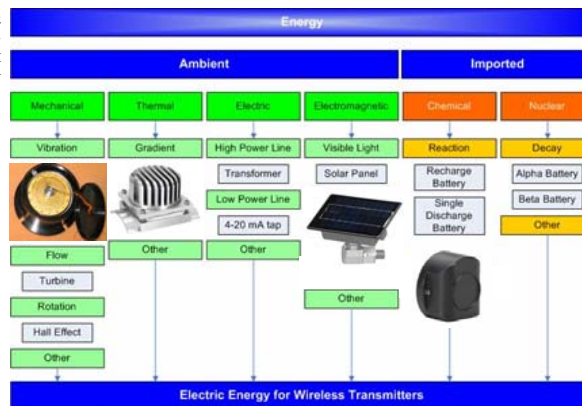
Energy

Ambient

Imported

Mechanical

Vibration

Flow

Turbine

Rotation

Hall Effect

Other

Thermal

Gradient

Other

Electric

High Power Line

Transformer

Low Power Line

4-20 mA tap

Other

Electromagnetic

Visible Light

Solar Panel

Other

Chemical

Reaction

Recharge Battery

Single Discharge Battery

Nuclear

Decay

Alpha Battery

Beta Battery

Other

Electric Energy for Wireless Transmitters